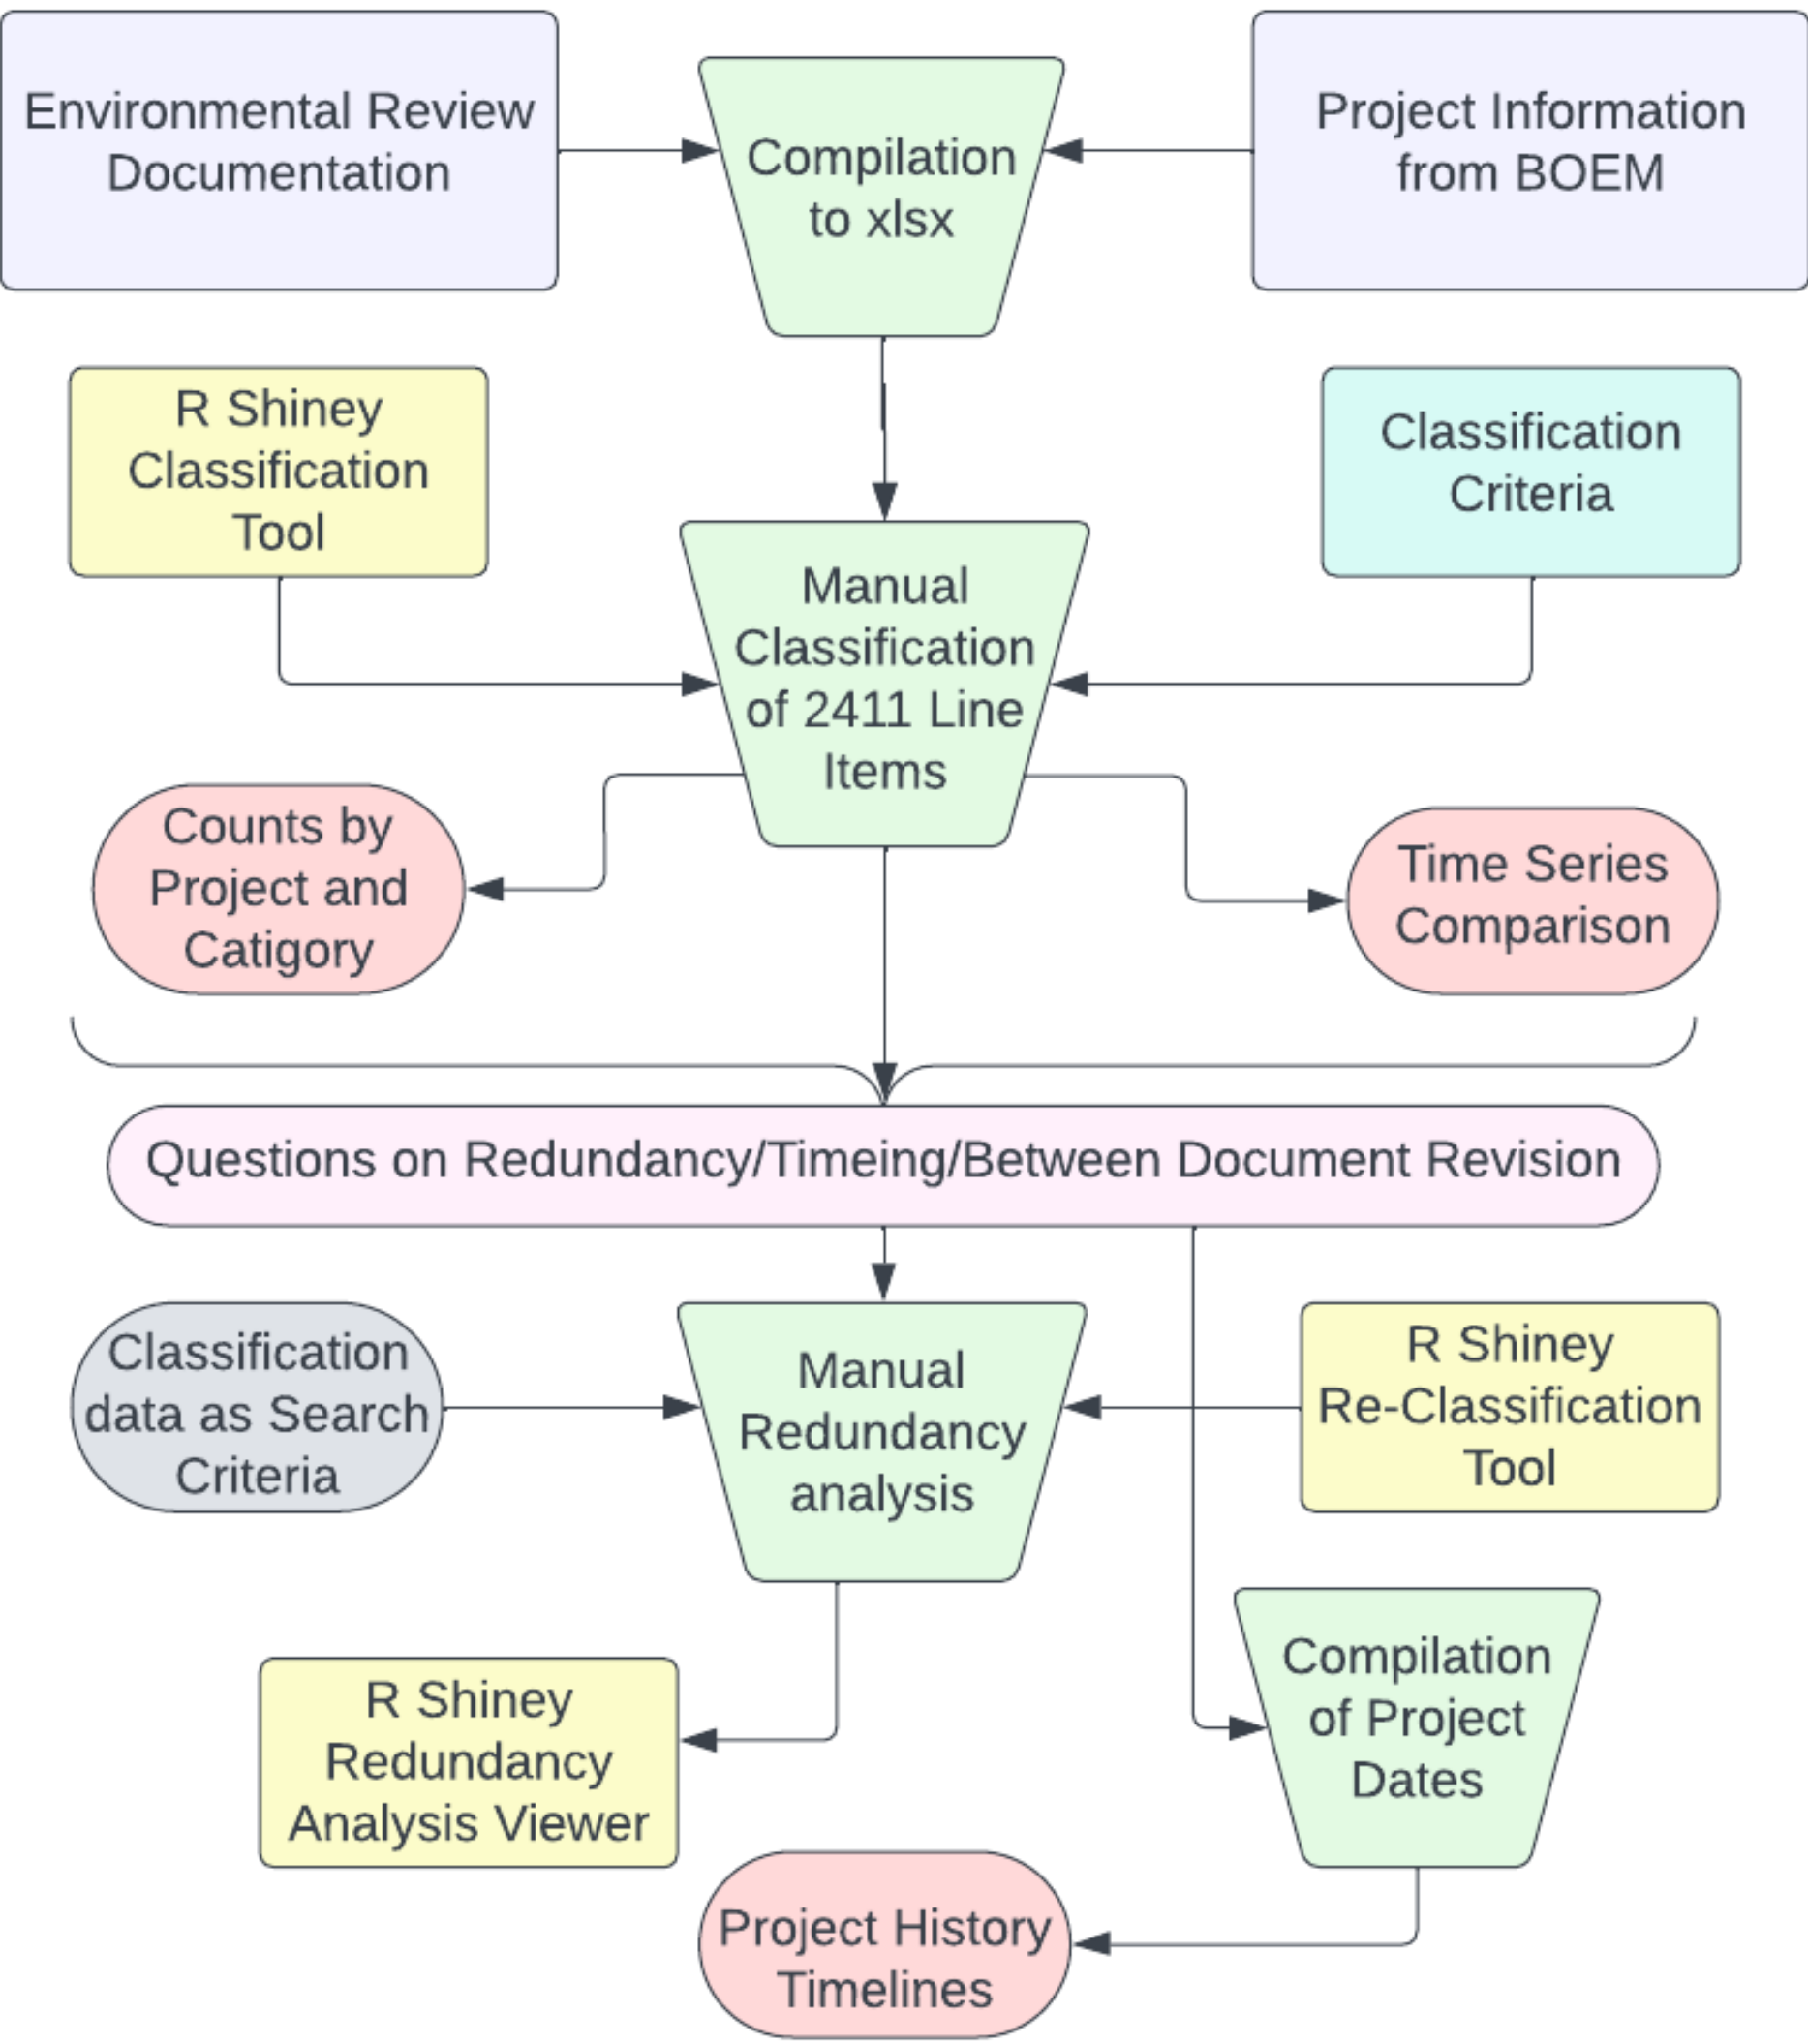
Environmental Review Documentation

Compilation to xlsx

Project Information from BOEM

R Shiney Classification Tool

Manual Classification of 2411 Line Items

Classification Criteria

Counts by Project and Catigory

Time Series Comparison

Questions on Redundancy/Timeing/Between Document Revision

Classification data as Search Criteria

Manual Redundancy analysis

R Shiney Re-Classification Tool

R Shiney Redundancy Analysis Viewer

Compilation of Project Dates

Project History Timelines